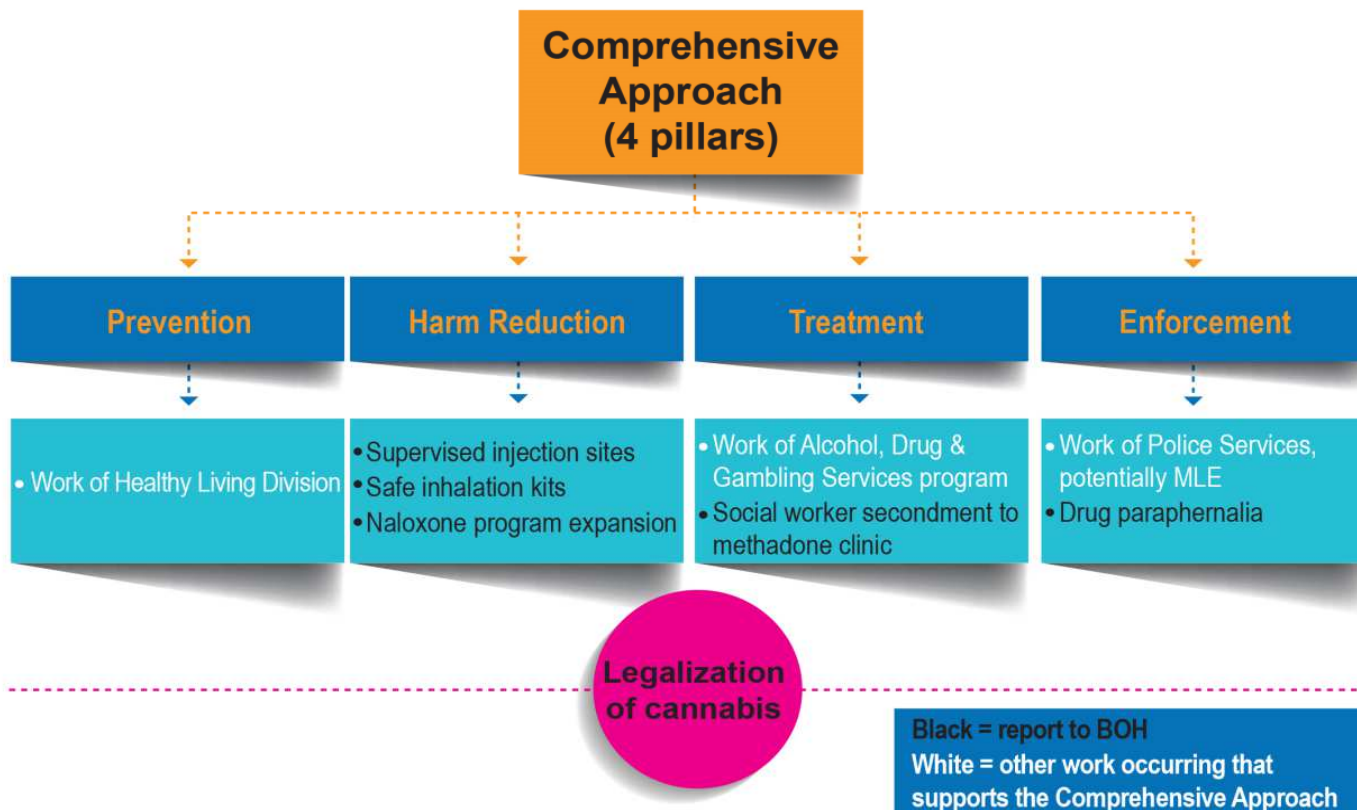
Comprehensive Approach (4 pillars)

Prevention

Harm Reduction

Treatment

Enforcement

• Work of Healthy Living Division

• Supervised injection sites
• Safe inhalation kits
• Naloxone program expansion

• Work of Alcohol, Drug & Gambling Services program
• Social worker secondment to methadone clinic

• Work of Police Services, potentially MLE
• Drug paraphernalia

Legalization of cannabis

Black = report to BOH
White = other work occurring that supports the Comprehensive Approach